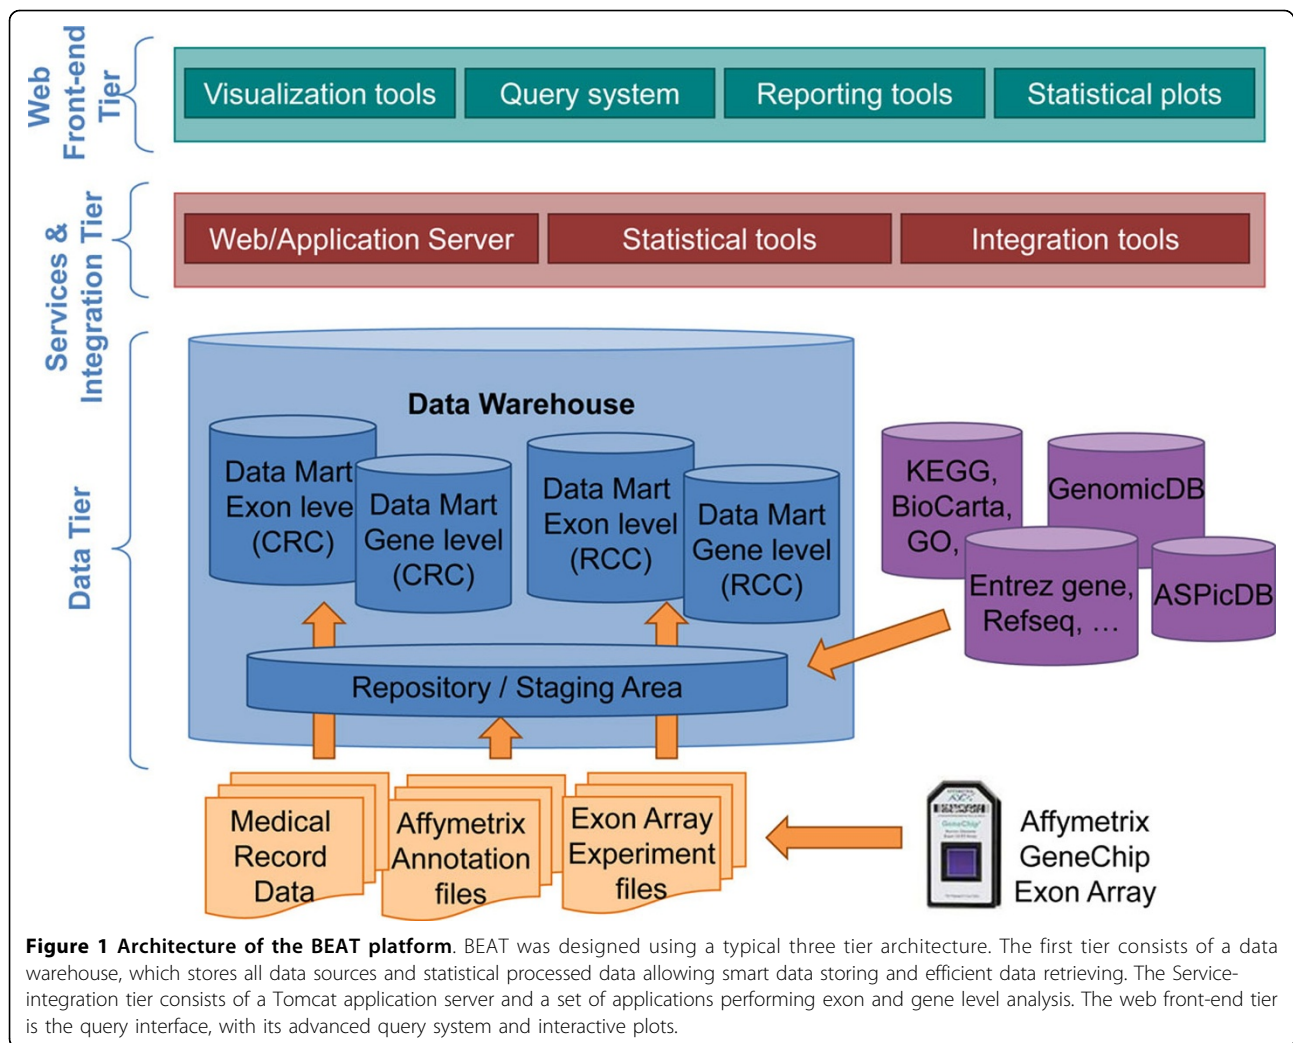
Web Front-end Tier

Visualization tools
Query system
Reporting tools
Statistical plots

Services & Integration Tier

Web/Application Server
Statistical tools
Integration tools

Data Tier

Data Warehouse

Data Mart Exon leve (CRC)
Data Mart Gene level (CRC)
Data Mart Exon level (RCC)
Data Mart Gene level (RCC)

KEGG, BioCarta, GO,
GenomicDB
Entrez gene, Refseq, …
ASPicDB

Repository / Staging Area

Medical Record Data
Affymetrix Annotation files
Exon Array Experiment files

Affymetrix GeneChip Exon Array

**Figure 1 Architecture of the BEAT platform**. BEAT was designed using a typical three tier architecture. The first tier consists of a data warehouse, which stores all data sources and statistical processed data allowing smart data storing and efficient data retrieving. The Service-integration tier consists of a Tomcat application server and a set of applications performing exon and gene level analysis. The web front-end tier is the query interface, with its advanced query system and interactive plots.